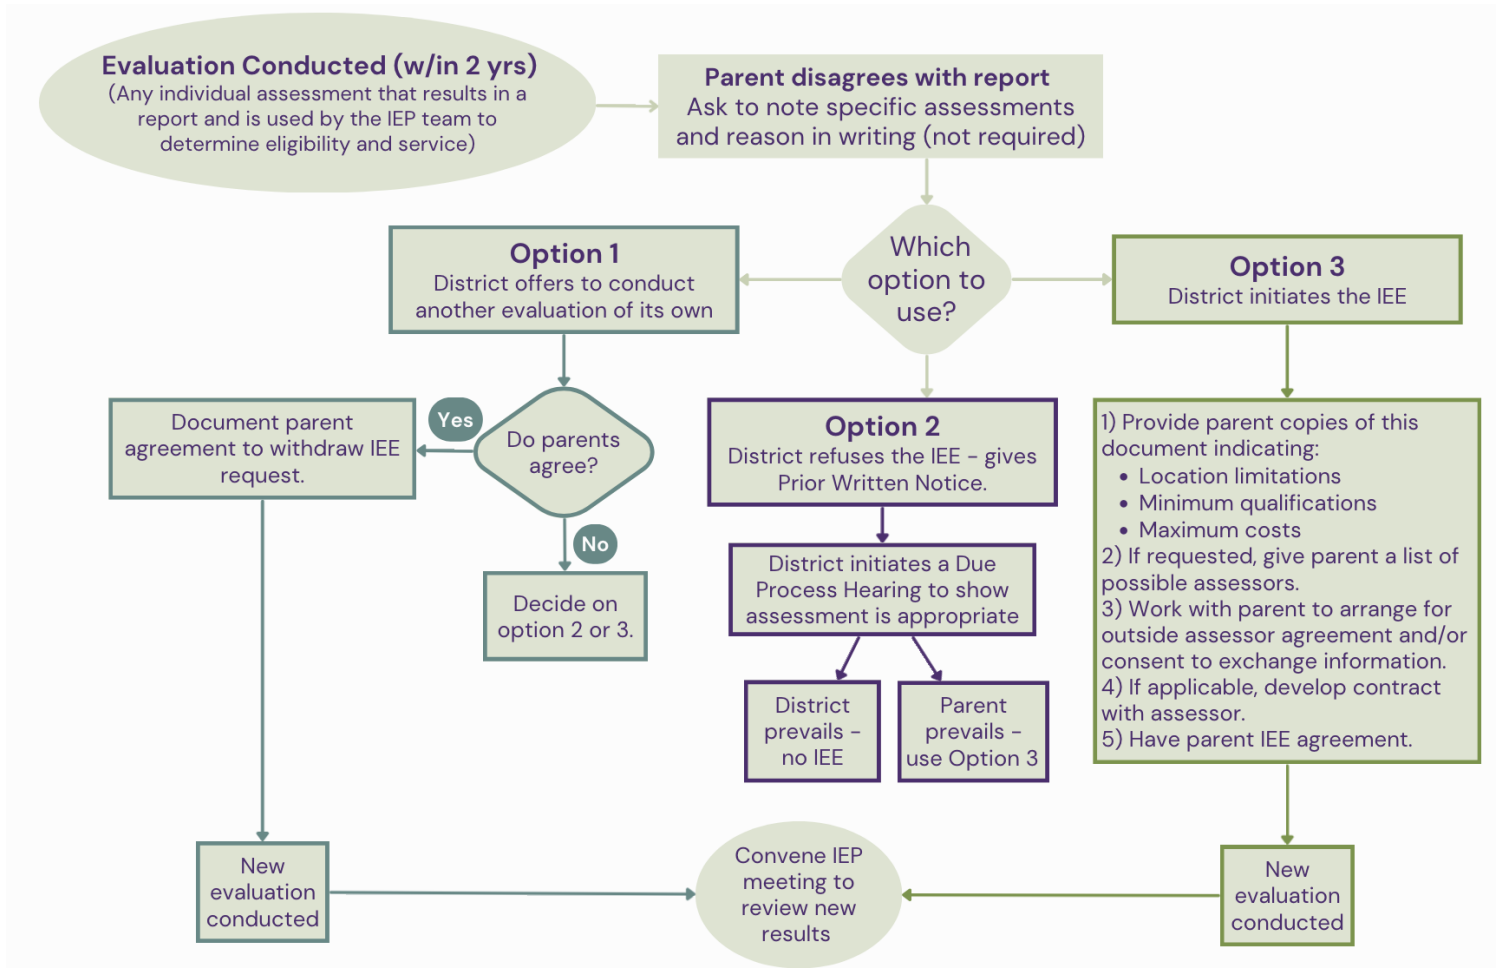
Evaluation Conducted (w/in 2 yrs)
(Any individual assessment that results in a report and is used by the IEP team to determine eligibility and service)

Parent disagrees with report
Ask to note specific assessments and reason in writing (not required)

Which option to use?

Option 1
District offers to conduct another evaluation of its own

Option 3
District initiates the IEE

Document parent agreement to withdraw IEE request.

Yes

Do parents agree?

No

Decide on option 2 or 3.

Option 2
District refuses the IEE - gives Prior Written Notice.

District initiates a Due Process Hearing to show assessment is appropriate

District prevails - no IEE

Parent prevails - use Option 3

1) Provide parent copies of this document indicating:
• Location limitations
• Minimum qualifications
• Maximum costs
2) If requested, give parent a list of possible assessors.
3) Work with parent to arrange for outside assessor agreement and/or consent to exchange information.
4) If applicable, develop contract with assessor.
5) Have parent IEE agreement.

New evaluation conducted

Convene IEP meeting to review new results

New evaluation conducted